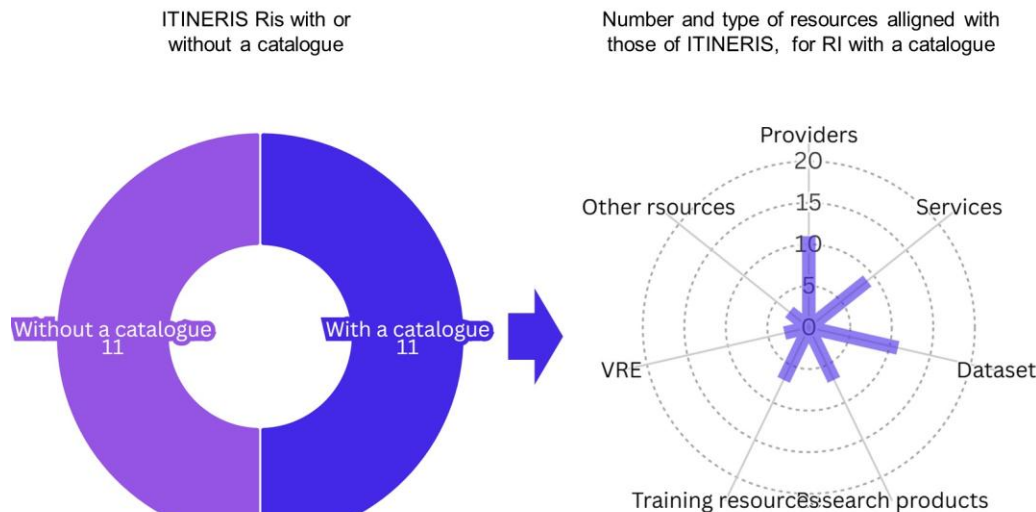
ITINERIS Ris with or without a catalogue

Without a catalogue 11

With a catalogue 11

Number and type of resources alligned with those of ITINERIS, for RI with a catalogue

Providers

20

15

10

5

0

Other rsources

Services

Dataset

VRE

Training resources

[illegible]search products